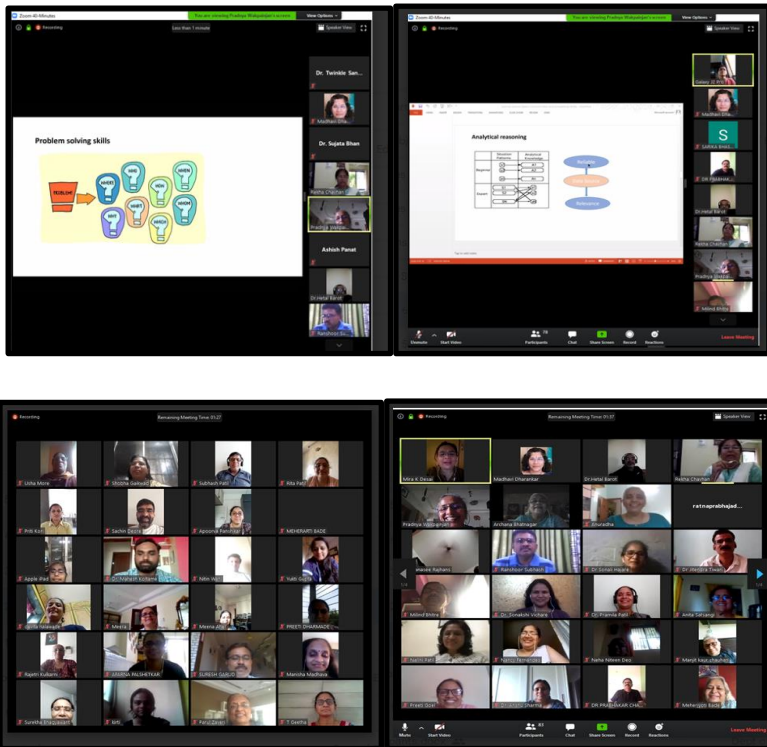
Zoom 40-Minutes
You are viewing Pradnya Wakpainjar's screen
View Options
Recording
Less than 1 minute
Speaker View

Problem solving skills

PROBLEM
WHO?
WHEN
WHAT?
HOW
WHY
WHICH
WHOM
WHERE

Dr. Twinkle San...
Madhavi Dha...
Dr. Sujata Bhan
Rekha Chavhan
Pradnya Wakpai...
Ashish Panat
Dr Hetal Barot
Ranchhod Si...

Zoom 40-Minutes
You are viewing Pradnya Wakpainjar's screen
View Options
Recording
Speaker View

Analytical reasoning

Relevance

Galaxy
Madhavi Dha...
S
Sabika Anshi...
DR PRABHAKAR...
Dr Hetal Barot
Rekha Chavhan
Pradnya Wakpai...
Milind Bhide

Unmute
Start Video
Participants
Chat
Share Screen
Record
Reactions
Leave Meeting

Recording
Remaining Meeting Time: 01:27

Usha Mitre
Shobha Gaikwad
Subhash Patil
Rita Patil
Priti Kaur
Sachin Dezire
Apoorva Panchal
MEHERARTI BADE
Apple iPad
Dr. Manish Vichare
Nitin Wali
Yukti Gupta
Latika Malagatti
Media
Meena Jain
PREETI DHARMADE
Rajshri Kulkarni
ARMINA PALSHETKAR
SURESH GAIKUD
Manisha Madhava
Sunetha Bhagwagar
BHL
Parul Zaveri
T Geetha

Recording
Remaining Meeting Time: 01:27
Speaker View

Mitra K Desai
Madhavi Dharankar
Dr Hetal Barot
Rekha Chavhan
Pradnya Wakpainjar
Archana Bhatnagar
Anuradha
ratnaprabhajad...
Ranchhod Subhash
Dr Sonali Hajare
Dr Jitendra Tiwari
Milind Bhide
Dr. Sonakshi Vichare
Dr Pramila Patil
Anita Salsangi
Sachi Patil
Nancy Fernandes
Neha Nileen Dez
Manjit kaur chauhan
Preeti Ocel
DR PRABHAKAR CHA...
Meherjyoti Sachi

Mute
Start Video
Participants
Chat
Share Screen
Record
Reactions
Leave Meeting